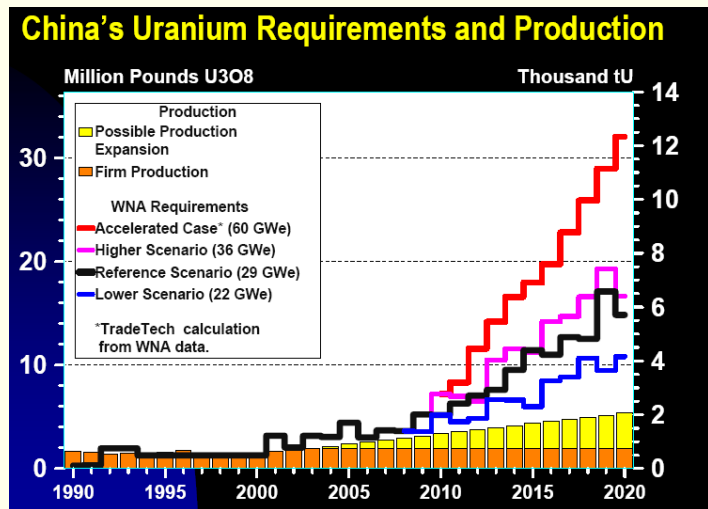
China's Uranium Requirements and Production

Million Pounds U3O8

Thousand tU

Production
Possible Production Expansion
Firm Production

WNA Requirements
Accelerated Case* (60 GWe)
Higher Scenario (36 GWe)
Reference Scenario (29 GWe)
Lower Scenario (22 GWe)

*TradeTech calculation from WNA data.

30
20
10
0

14
12
10
8
6
4
2
0

1990
1995
2000
2005
2010
2015
2020